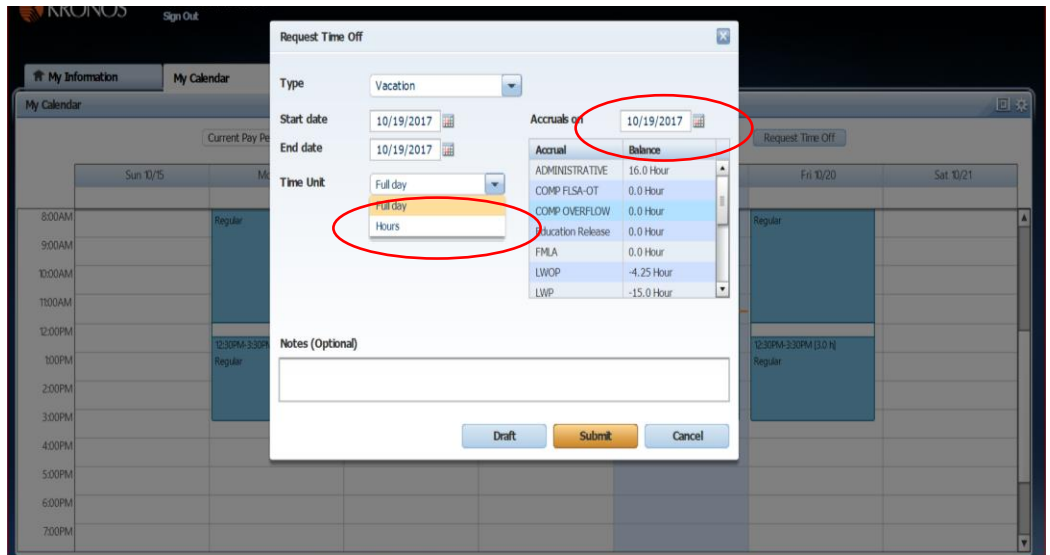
KRONOS
Sign Out

My Information
My Calendar

My Calendar

Current Pay Pe

Request Time Off

Sun 10/15
Mo
Fri 10/20
Sat 10/21

8:00AM
9:00AM
10:00AM
11:00AM
12:00PM
1:00PM
2:00PM
3:00PM
4:00PM
5:00PM
6:00PM
7:00PM

Regular
12:30PM-3:30PM
Regular

Regular
12:30PM-3:30PM [3.0 h]
Regular

Request Time Off

Type
Vacation

Start date
10/19/2017

End date
10/19/2017

Time Unit
Full day
Full day
Hours

Accruals on
10/19/2017

| Accrual | Balance |
|---|---|
| ADMINISTRATIVE | 16.0 Hour |
| COMP FLSA-OT | 0.0 Hour |
| COMP OVERFLOW | 0.0 Hour |
| Education Release | 0.0 Hour |
| FMLA | 0.0 Hour |
| LWOP | -4.25 Hour |
| LWP | -15.0 Hour |

Notes (Optional)

Draft
Submit
Cancel